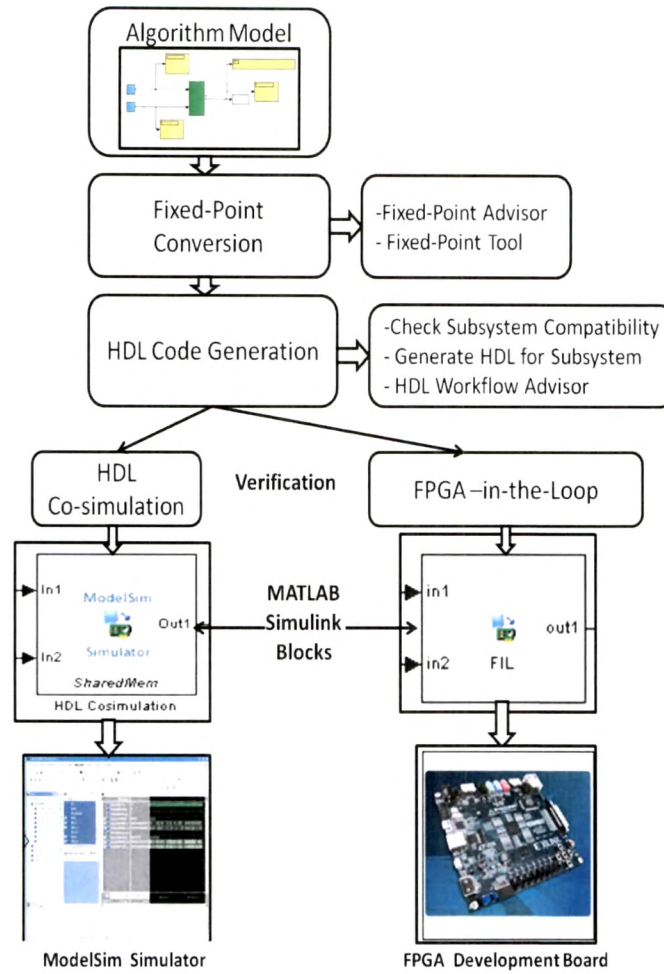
Algorithm Model

Fixed-Point Conversion

-Fixed-Point Advisor
- Fixed-Point Tool

HDL Code Generation

-Check Subsystem Compatibility
- Generate HDL for Subsystem
- HDL Workflow Advisor

HDL Co-simulation

Verification

FPGA –in-the-Loop

In1
ModelSim
Out1
In2
Simulator
SharedMem
HDL Cosimulation

MATLAB Simulink Blocks

in1
out1
in2
FIL

ModelSim Simulator

FPGA Development Board